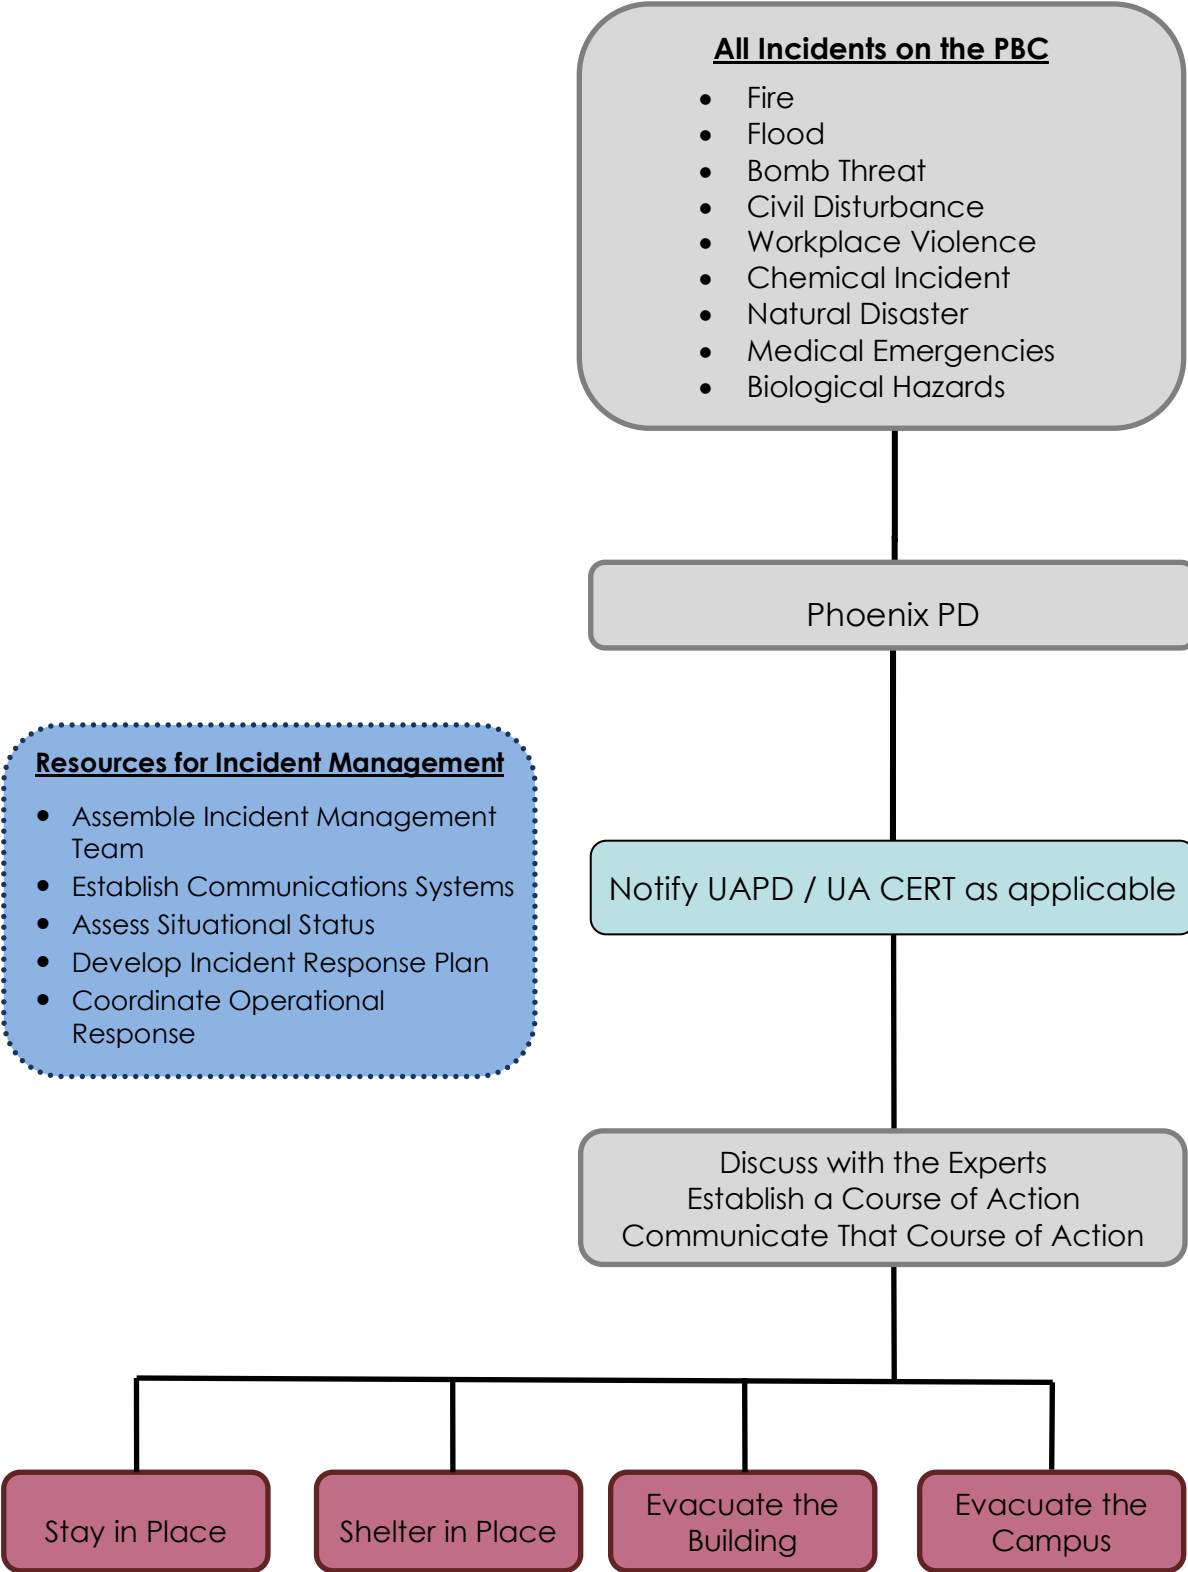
All Incidents on the PBC

- Fire
- Flood
- Bomb Threat
- Civil Disturbance
- Workplace Violence
- Chemical Incident
- Natural Disaster
- Medical Emergencies
- Biological Hazards

Phoenix PD

Resources for Incident Management

- Assemble Incident Management Team
- Establish Communications Systems
- Assess Situational Status
- Develop Incident Response Plan
- Coordinate Operational Response

Notify UAPD / UA CERT as applicable

Discuss with the Experts
Establish a Course of Action
Communicate That Course of Action

Stay in Place

Shelter in Place

Evacuate the Building

Evacuate the Campus